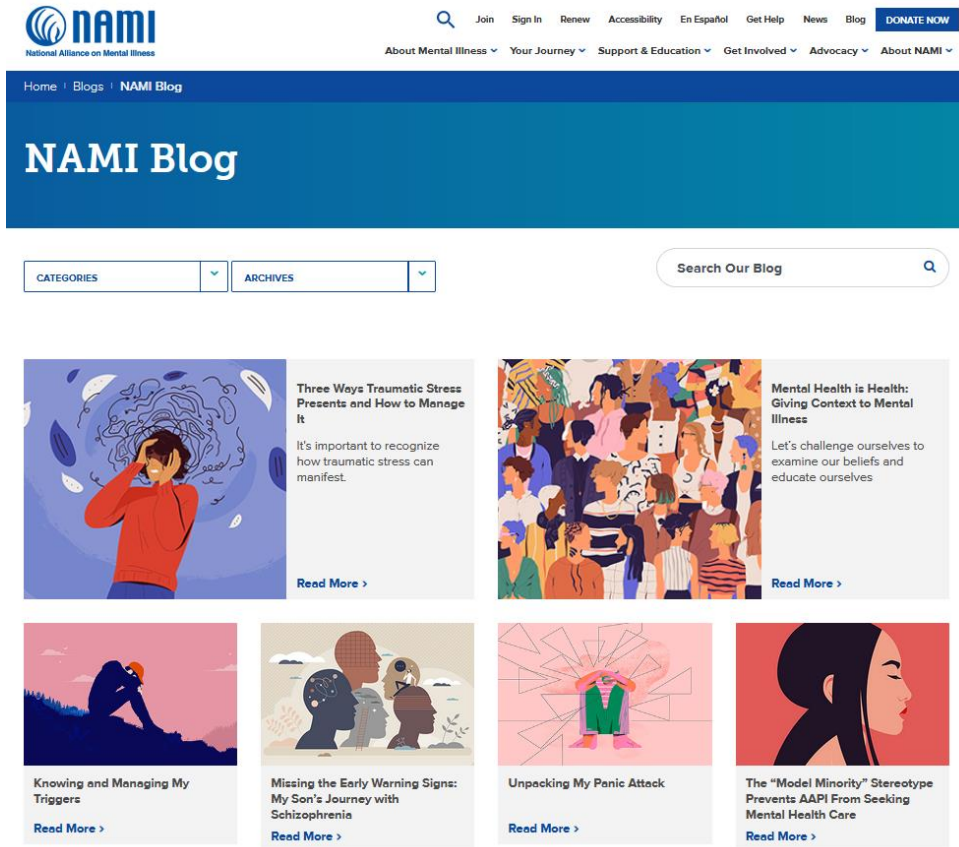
NAMI
National Alliance on Mental Illness

Join Sign In Renew Accessibility En Español Get Help News Blog DONATE NOW

About Mental Illness Your Journey Support & Education Get Involved Advocacy About NAMI

Home Blogs NAMI Blog

NAMI Blog

CATEGORIES

ARCHIVES

Search Our Blog

Three Ways Traumatic Stress Presents and How to Manage It

It's important to recognize how traumatic stress can manifest.

Read More >

Mental Health is Health: Giving Context to Mental Illness

Let's challenge ourselves to examine our beliefs and educate ourselves

Read More >

Knowing and Managing My Triggers

Read More >

Missing the Early Warning Signs: My Son's Journey with Schizophrenia

Read More >

Unpacking My Panic Attack

Read More >

The "Model Minority" Stereotype Prevents AAPI From Seeking Mental Health Care

Read More >